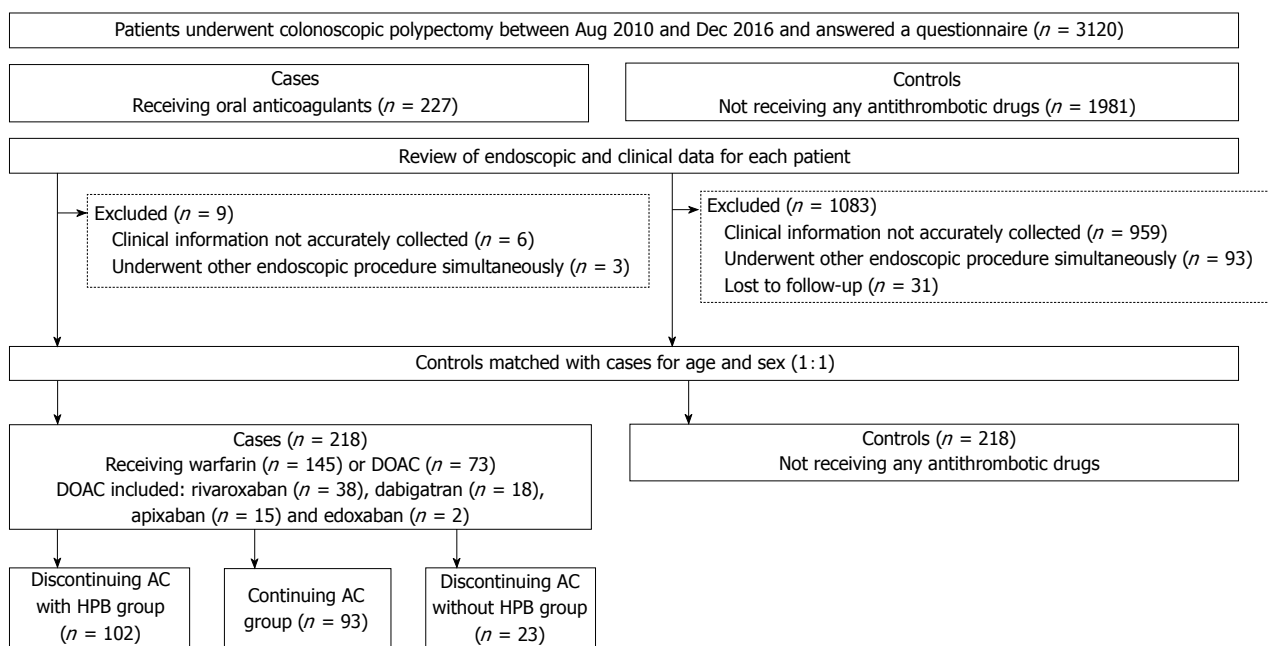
Patients underwent colonoscopic polypectomy between Aug 2010 and Dec 2016 and answered a questionnaire ($n$ = 3120)

Cases
Receiving oral anticoagulants ($n$ = 227)

Controls
Not receiving any antithrombotic drugs ($n$ = 1981)

Review of endoscopic and clinical data for each patient

Excluded ($n$ = 9)
Clinical information not accurately collected ($n$ = 6)
Underwent other endoscopic procedure simultaneously ($n$ = 3)

Excluded ($n$ = 1083)
Clinical information not accurately collected ($n$ = 959)
Underwent other endoscopic procedure simultaneously ($n$ = 93)
Lost to follow-up ($n$ = 31)

Controls matched with cases for age and sex (1:1)

Cases ($n$ = 218)
Receiving warfarin ($n$ = 145) or DOAC ($n$ = 73)
DOAC included: rivaroxaban ($n$ = 38), dabigatran ($n$ = 18), apixaban ($n$ = 15) and edoxaban ($n$ = 2)

Controls ($n$ = 218)
Not receiving any antithrombotic drugs

Discontinuing AC with HPB group ($n$ = 102)

Continuing AC group ($n$ = 93)

Discontinuing AC without HPB group ($n$ = 23)